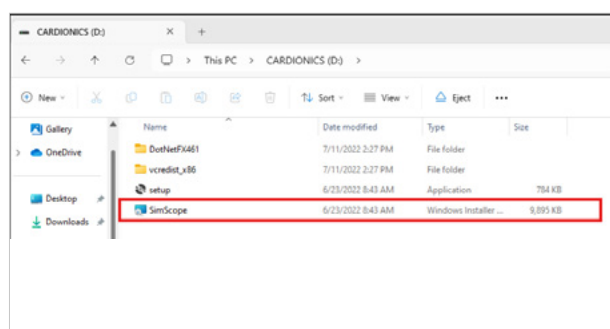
CARDIONICS (D:) ×   +

This PC > CARDIONICS (D:) >

New   Sort   View   Eject   ...

Gallery
OneDrive
Desktop
Downloads

| Name | Date modified | Type | Size |
|---|---|---|---|
| DotNetFX461 | 7/11/2022 2:27 PM | File folder | |
| vcredist_x86 | 7/11/2022 2:27 PM | File folder | |
| setup | 6/23/2022 8:43 AM | Application | 784 KB |
| SimScope | 6/23/2022 8:43 AM | Windows Installer ... | 9,895 KB |